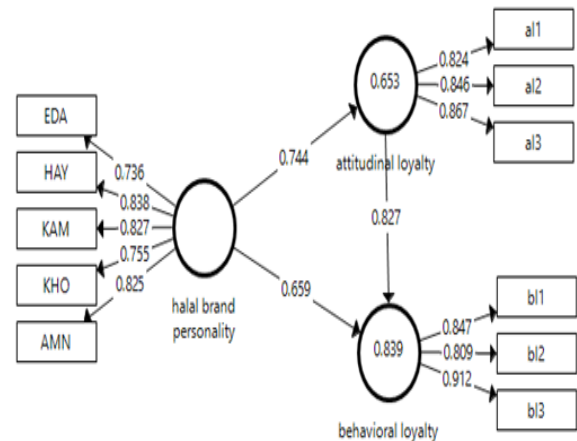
al1
0.824
0.653
0.846
al2
0.867
al3
EDA
0.744
attitudinal loyalty
0.736
HAY
0.838
0.827
KAM
0.827
0.755
KHO
0.825
0.659
halal brand personality
AMN
bl1
0.847
0.839
0.809
bl2
0.912
bl3
behavioral loyalty